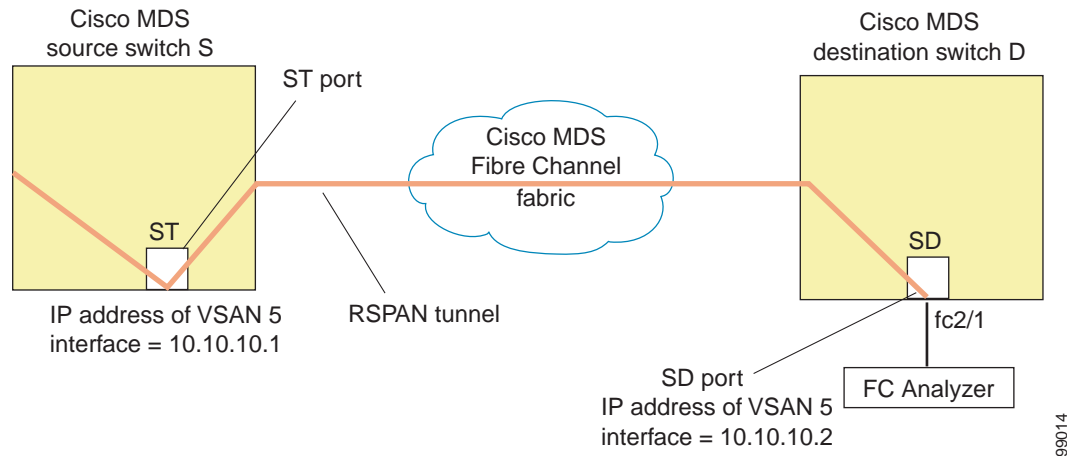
Cisco MDS
source switch S

ST port

Cisco MDS
Fibre Channel
fabric

Cisco MDS
destination switch D

ST

SD

IP address of VSAN 5
interface = 10.10.10.1

RSPAN tunnel

fc2/1

SD port
IP address of VSAN 5
interface = 10.10.10.2

FC Analyzer

99014